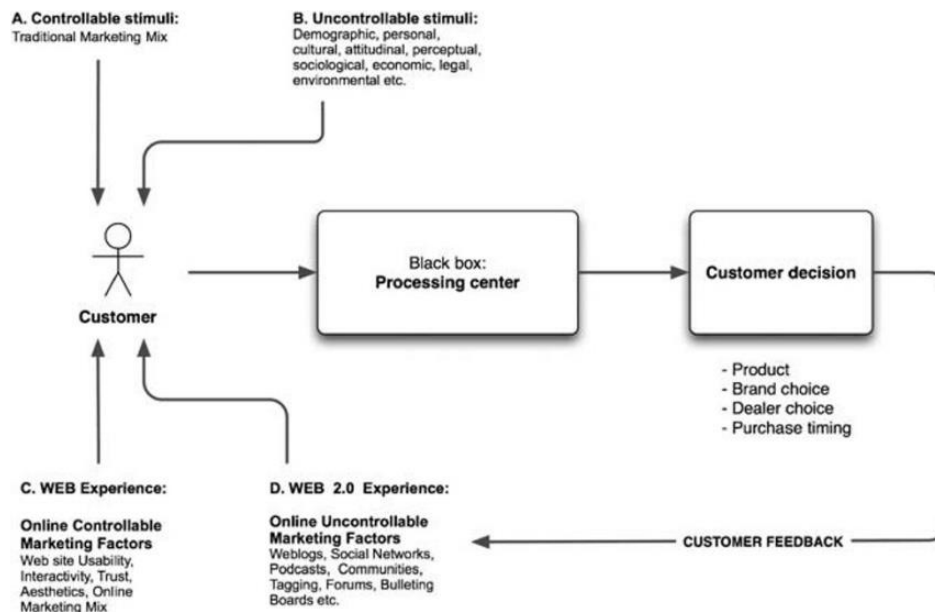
A. Controllable stimuli:
Traditional Marketing Mix

B. Uncontrollable stimuli:
Demographic, personal, cultural, attitudinal, perceptual, sociological, economic, legal, environmental etc.

Customer

Black box:
Processing center

Customer decision

- Product
- Brand choice
- Dealer choice
- Purchase timing

C. WEB Experience:

Online Controllable Marketing Factors
Web site Usability, Interactivity, Trust, Aesthetics, Online Marketing Mix

D. WEB 2.0 Experience:

Online Uncontrollable Marketing Factors
Weblogs, Social Networks, Podcasts, Communities, Tagging, Forums, Bulleting Boards etc.

CUSTOMER FEEDBACK